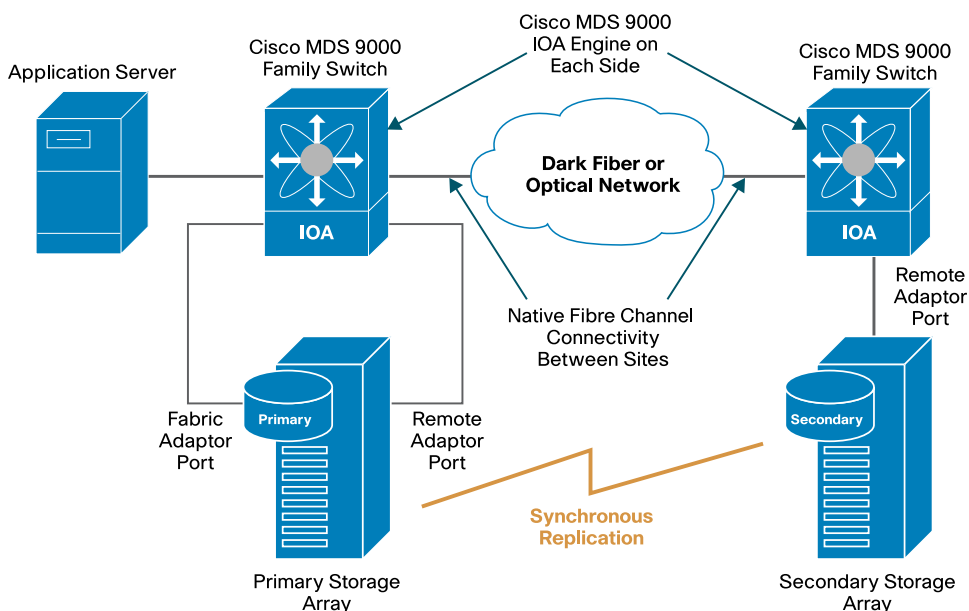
Application Server

Cisco MDS 9000
Family Switch

IOA

Cisco MDS 9000
IOA Engine on
Each Side

Dark Fiber or
Optical Network

Cisco MDS 9000
Family Switch

IOA

Remote
Adaptor
Port

Native Fibre Channel
Connectivity
Between Sites

Primary

Fabric
Adaptor
Port

Remote
Adaptor
Port

Secondary

Synchronous
Replication

Primary Storage
Array

Secondary Storage
Array